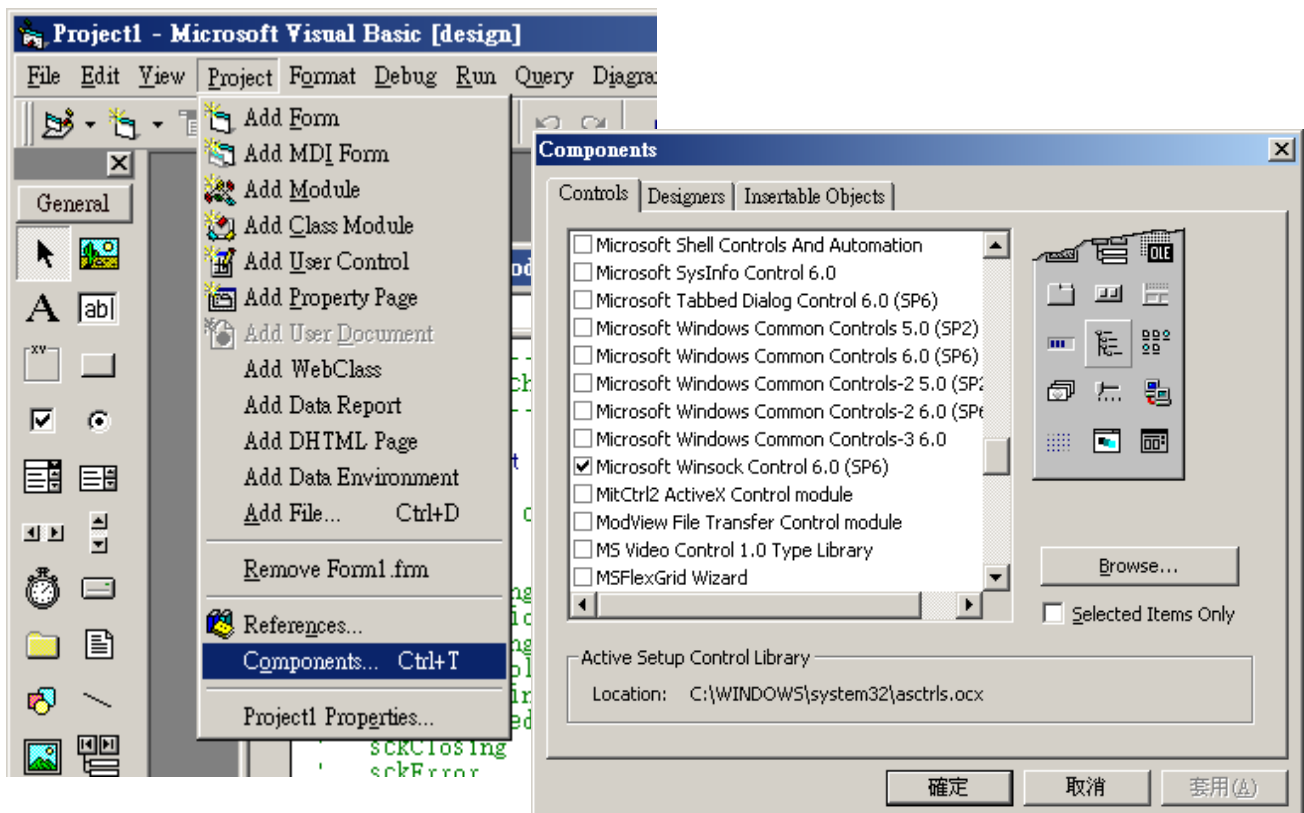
Project1 - Microsoft Visual Basic [design]

File Edit View Project Format Debug Run Query Diagra

General

Add Form
Add MDI Form
Add Module
Add Class Module
Add User Control
Add Property Page
Add User Document
Add WebClass
Add Data Report
Add DHTML Page
Add Data Environment
Add File... Ctrl+D
Remove Form1.frm
References...
Components... Ctrl+T
Project1 Properties...

sckClosing
sckError

Components

Controls | Designers | Insertable Objects

Microsoft Shell Controls And Automation
Microsoft SysInfo Control 6.0
Microsoft Tabbed Dialog Control 6.0 (SP6)
Microsoft Windows Common Controls 5.0 (SP2)
Microsoft Windows Common Controls 6.0 (SP6)
Microsoft Windows Common Controls-2 5.0 (SP2
Microsoft Windows Common Controls-2 6.0 (SP6
Microsoft Windows Common Controls-3 6.0
Microsoft Winsock Control 6.0 (SP6)
MitCtrl2 ActiveX Control module
ModView File Transfer Control module
MS Video Control 1.0 Type Library
MSFlexGrid Wizard

OLE

Browse...
Selected Items Only

Active Setup Control Library
Location: C:\WINDOWS\system32\asctrls.ocx

確定 取消 套用(A)